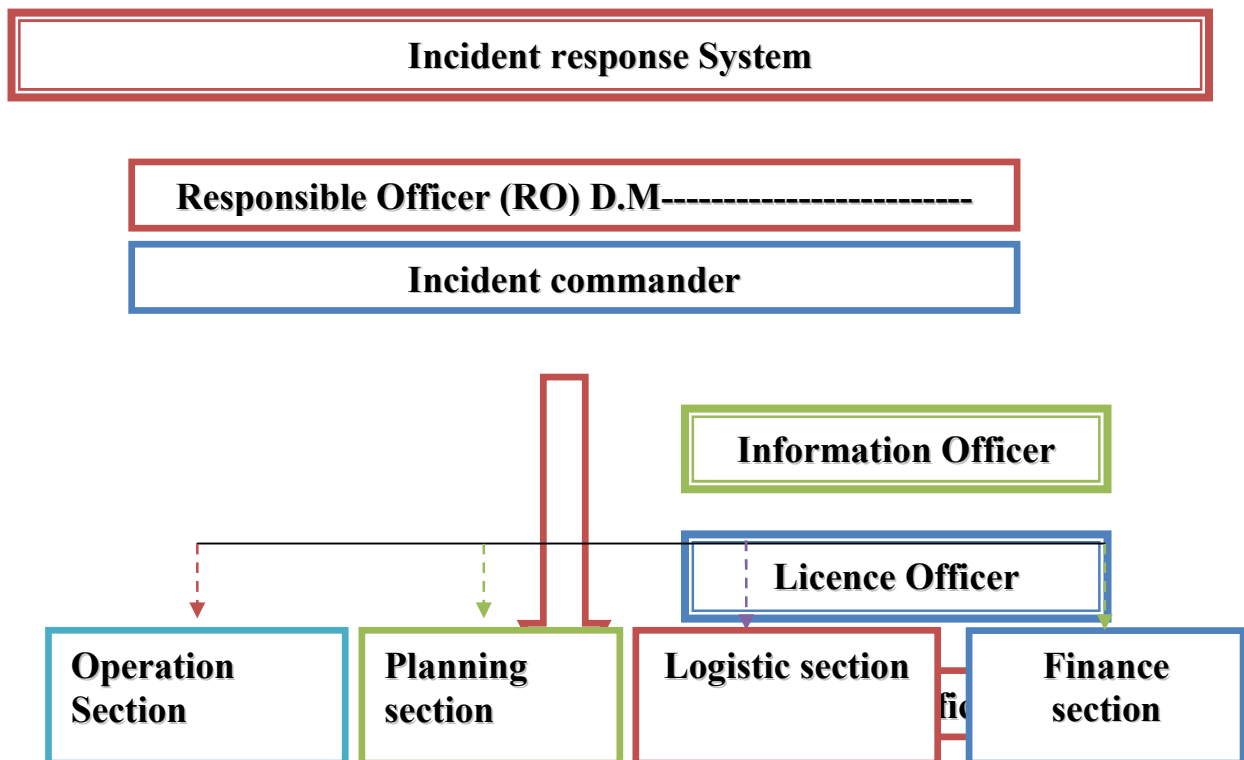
Incident response System

Responsible Officer (RO) D.M-------------------------

Incident commander

Information Officer

Licence Officer

Operation Section

Planning section

Logistic section

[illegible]

Finance section